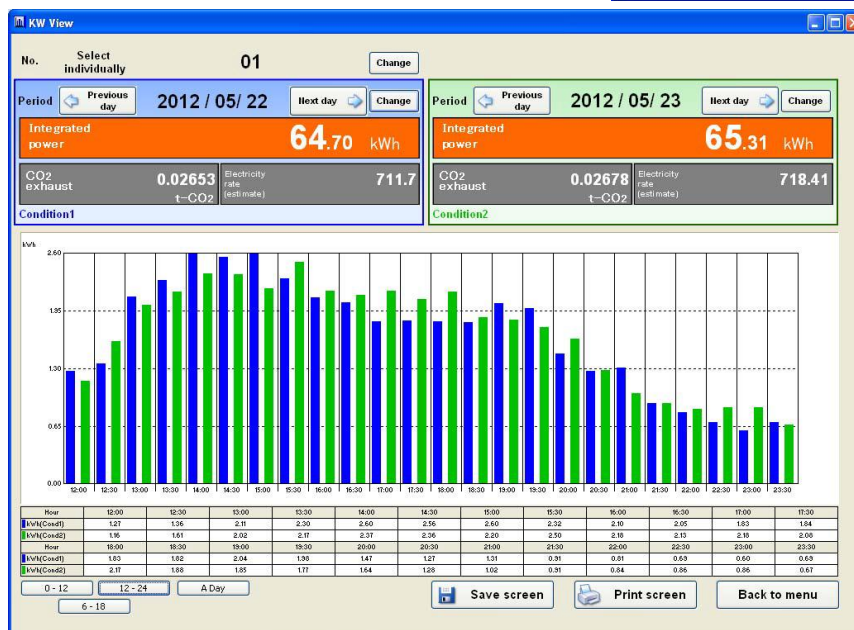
KW View

No. Select individually 01 Change

Period Previous day 2012 / 05/ 22 Next day Change

Integrated power 64.70 kWh

CO2 exhaust 0.02653 t-CO2 Electricity rate (estimate) 711.7

Condition1

Period Previous day 2012 / 05/ 23 Next day Change

Integrated power 65.31 kWh

CO2 exhaust 0.02678 t-CO2 Electricity rate (estimate) 718.41

Condition2

kWh

2.60
1.95
1.30
0.65
0.00

12:00 12:30 13:00 13:30 14:00 14:30 15:00 15:30 16:00 16:30 17:00 17:30 18:00 18:30 19:00 19:30 20:00 20:30 21:00 21:30 22:00 22:30 23:00 23:30

| Hour | 12:00 | 12:30 | 13:00 | 13:30 | 14:00 | 14:30 | 15:00 | 15:30 | 16:00 | 16:30 | 17:00 | 17:30 |
|---|---|---|---|---|---|---|---|---|---|---|---|---|
| kWh(Cond1) | 1.27 | 1.36 | 2.11 | 2.30 | 2.60 | 2.56 | 2.60 | 2.32 | 2.10 | 2.05 | 1.83 | 1.84 |
| kWh(Cond2) | 1.16 | 1.61 | 2.02 | 2.17 | 2.37 | 2.36 | 2.20 | 2.50 | 2.18 | 2.13 | 2.18 | 2.06 |
| Hour | 18:00 | 18:30 | 19:00 | 19:30 | 20:00 | 20:30 | 21:00 | 21:30 | 22:00 | 22:30 | 23:00 | 23:30 |
| kWh(Cond1) | 1.83 | 1.82 | 2.04 | 1.98 | 1.47 | 1.27 | 1.31 | 0.91 | 0.81 | 0.69 | 0.60 | 0.69 |
| kWh(Cond2) | 2.17 | 1.88 | 1.85 | 1.77 | 1.64 | 1.28 | 1.02 | 0.91 | 0.84 | 0.86 | 0.86 | 0.67 |

0 - 12 12 - 24 A Day
6 - 18

Save screen Print screen Back to menu